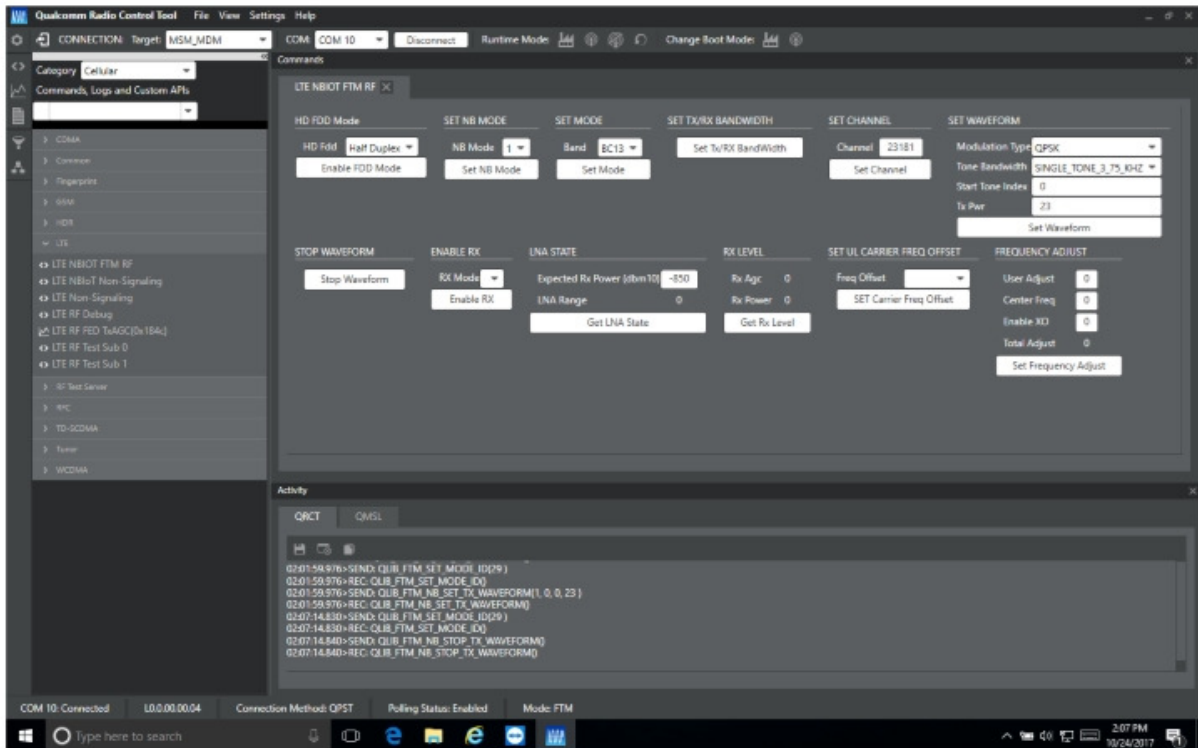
Qualcomm Radio Control Tool File View Settings Help

CONNECTION: Target: MSM_MDM COM: COM 10 Disconnect Runtime Mode: Change Boot Mode:

Category Cellular

Commands, Logs and Custom APIs

> CDMA
> Common
> Fingerprint
> GSM
> HDR
v LTE
LTE NBIOT FTM RF
LTE NBIoT Non-Signaling
LTE Non-Signaling
LTE RF Debug
LTE RF FED TxAGC(0x184c)
LTE RF Test Sub 0
LTE RF Test Sub 1
> RF Test Server
> RFC
> TD-SCDMA
> Tuner
> WCDMA

Commands

LTE NBIOT FTM RF

HD FDD Mode
HD Fdd Half Duplex
Enable FDD Mode

SET NB MODE
NB Mode 1
Set NB Mode

SET MODE
Band BC13
Set Mode

SET TX/RX BANDWIDTH
Set Tx/RX BandWidth

SET CHANNEL
Channel 23181
Set Channel

SET WAVEFORM
Modulation Type QPSK
Tone Bandwidth SINGLE_TONE_3_75_KHZ
Start Tone Index 0
Tx Pwr 23
Set Waveform

STOP WAVEFORM
Stop Waveform

ENABLE RX
RX Mode
Enable RX

LNA STATE
Expected Rx Power (dbm10) -850
LNA Range 0
Get LNA State

RX LEVEL
Rx Agc 0
Rx Power 0
Get Rx Level

SET UL CARRIER FREQ OFFSET
Freq Offset
SET Carrier Freq Offset

FREQUENCY ADJUST
User Adjust 0
Center Freq 0
Enable XO 0
Total Adjust 0
Set Frequency Adjust

Activity

QRCT QMSL

02:01:59.976>SEND: QLIB_FTM_SET_MODE_ID(29 )
02:01:59.976>REC: QLIB_FTM_SET_MODE_ID()
02:01:59.976>SEND: QLIB_FTM_NB_SET_TX_WAVEFORM(1, 0, 0, 23 )
02:01:59.976>REC: QLIB_FTM_NB_SET_TX_WAVEFORM()
02:07:14.830>SEND: QLIB_FTM_SET_MODE_ID(29 )
02:07:14.830>REC: QLIB_FTM_SET_MODE_ID()
02:07:14.840>SEND: QLIB_FTM_NB_STOP_TX_WAVEFORM()
02:07:14.840>REC: QLIB_FTM_NB_STOP_TX_WAVEFORM()

COM 10: Connected L0.0.00.00.04 Connection Method: QPST Polling Status: Enabled Mode: FTM

Type here to search

2:07 PM
10/24/2017